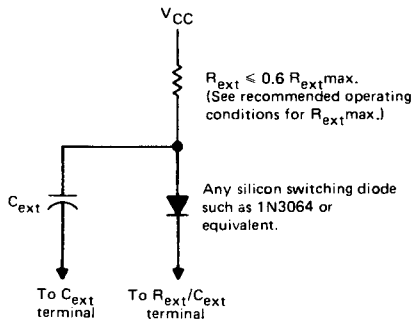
$V_{CC}$

$R_{ext} \leqslant 0.6\ R_{ext}max.$ (See recommended operating conditions for $R_{ext}max.$)

$C_{ext}$

Any silicon switching diode such as 1N3064 or equivalent.

To $C_{ext}$ terminal

To $R_{ext}/C_{ext}$ terminal